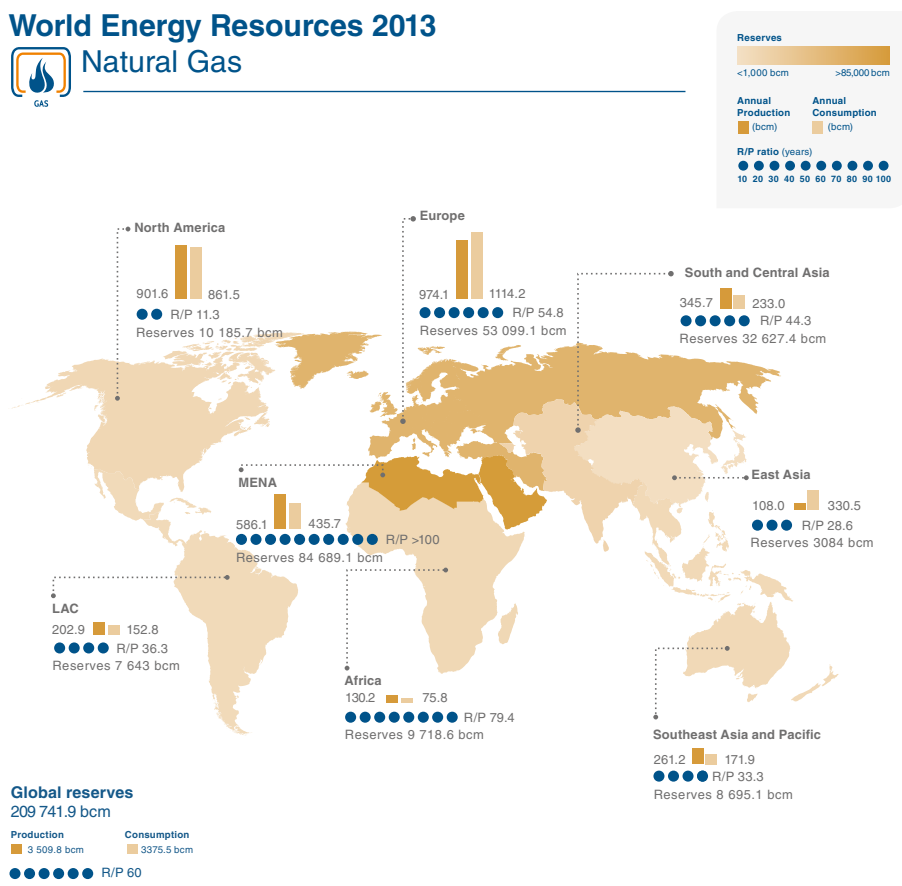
World Energy Resources 2013
Natural Gas
GAS

Reserves
<1,000 bcm
>85,000 bcm
Annual Production (bcm)
Annual Consumption (bcm)
R/P ratio (years)
10 20 30 40 50 60 70 80 90 100

North America
901.6 861.5
R/P 11.3
Reserves 10 185.7 bcm

Europe
974.1 1114.2
R/P 54.8
Reserves 53 099.1 bcm

South and Central Asia
345.7 233.0
R/P 44.3
Reserves 32 627.4 bcm

East Asia
108.0 330.5
R/P 28.6
Reserves 3084 bcm

MENA
586.1 435.7
R/P >100
Reserves 84 689.1 bcm

LAC
202.9 152.8
R/P 36.3
Reserves 7 643 bcm

Africa
130.2 75.8
R/P 79.4
Reserves 9 718.6 bcm

Southeast Asia and Pacific
261.2 171.9
R/P 33.3
Reserves 8 695.1 bcm

Global reserves
209 741.9 bcm
Production
3 509.8 bcm
Consumption
3375.5 bcm
R/P 60